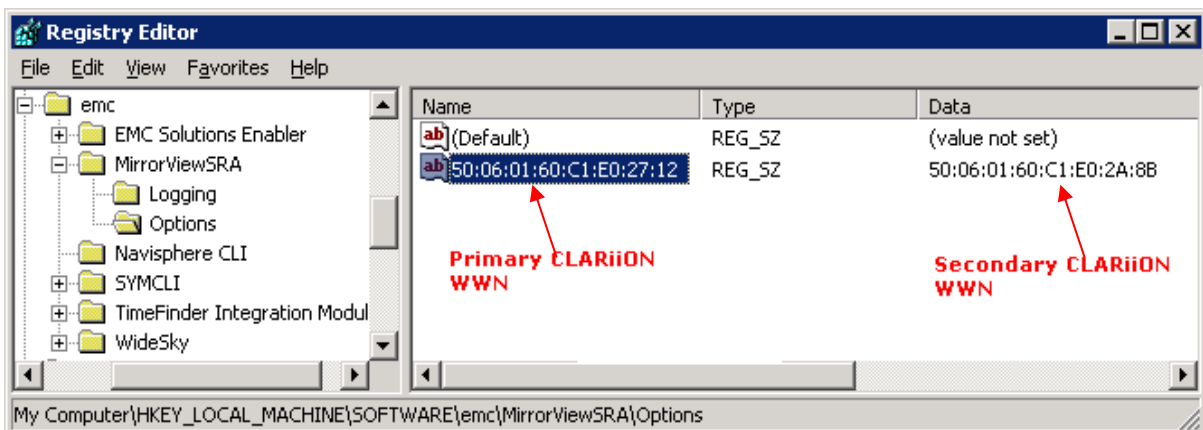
Registry Editor

File Edit View Favorites Help

emc
EMC Solutions Enabler
MirrorViewSRA
Logging
Options
Navisphere CLI
SYMCLI
TimeFinder Integration Modul
WideSky

| Name | Type | Data |
|---|---|---|
| (Default) | REG_SZ | (value not set) |
| 50:06:01:60:C1:E0:27:12 | REG_SZ | 50:06:01:60:C1:E0:2A:8B |

Primary CLARiiON WWN

Secondary CLARiiON WWN

My Computer\HKEY_LOCAL_MACHINE\SOFTWARE\emc\MirrorViewSRA\Options